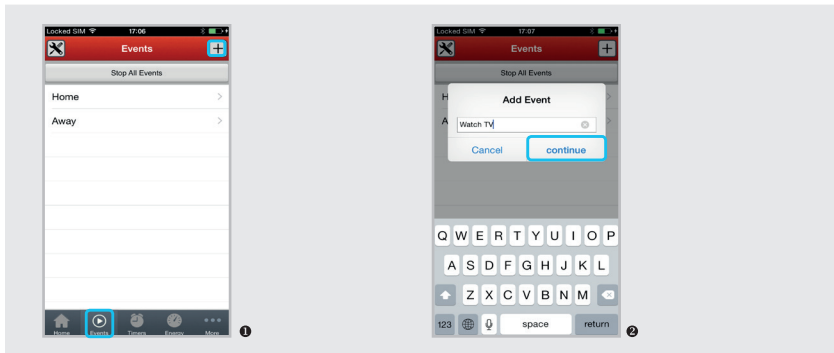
Locked SIM 17:06

Events

Stop All Events

Home

Away

Home Events Timers Energy More

❶

Locked SIM 17:07

Events

Stop All Events

H

A

Add Event

Watch TV

Cancel continue

Q W E R T Y U I O P

A S D F G H J K L

Z X C V B N M

123 space return

❷